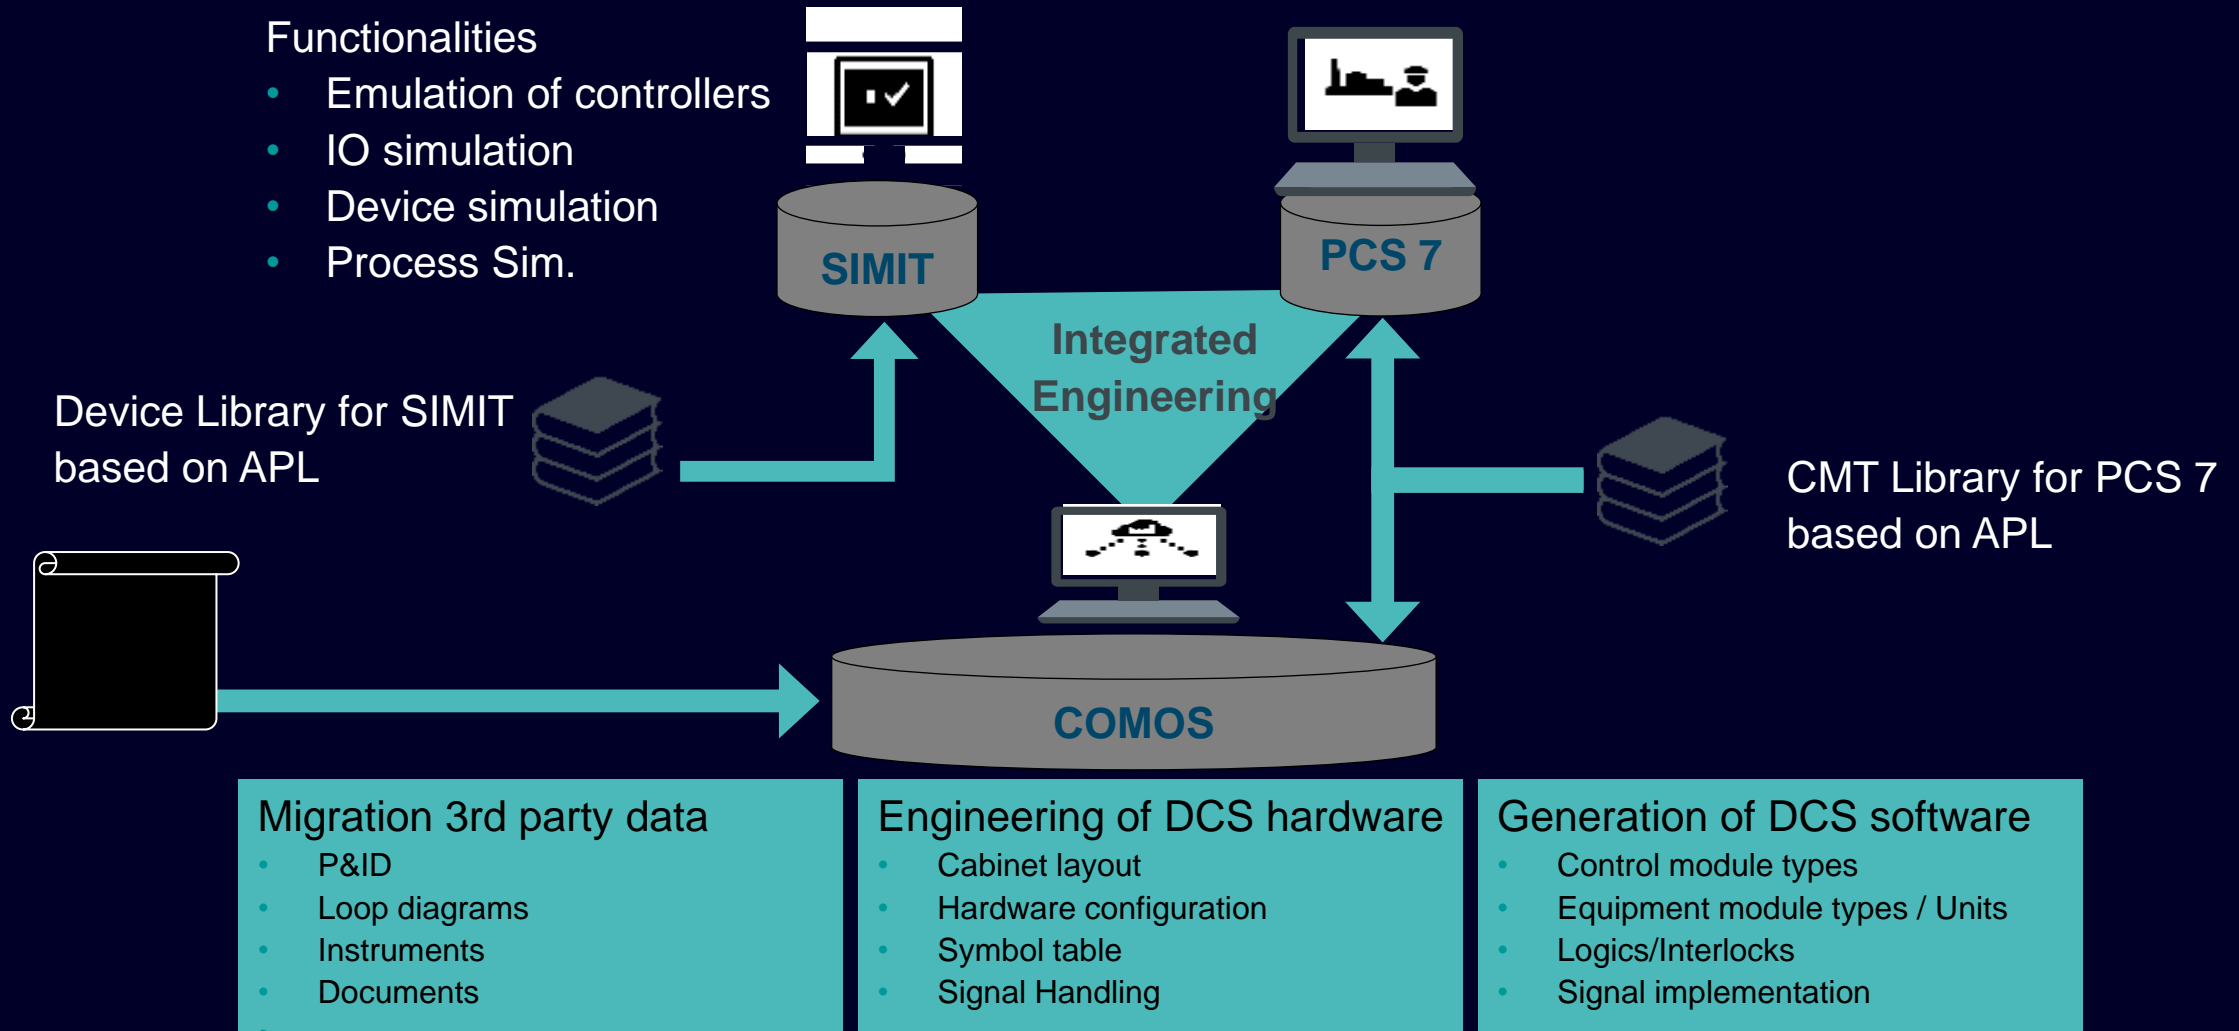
Functionalities
- Emulation of controllers
- IO simulation
- Device simulation
- Process Sim.

SIMIT

PCS 7

Integrated Engineering

Device Library for SIMIT based on APL

CMT Library for PCS 7 based on APL

COMOS

Migration 3rd party data
- P&ID
- Loop diagrams
- Instruments
- Documents

Engineering of DCS hardware
- Cabinet layout
- Hardware configuration
- Symbol table
- Signal Handling

Generation of DCS software
- Control module types
- Equipment module types / Units
- Logics/Interlocks
- Signal implementation